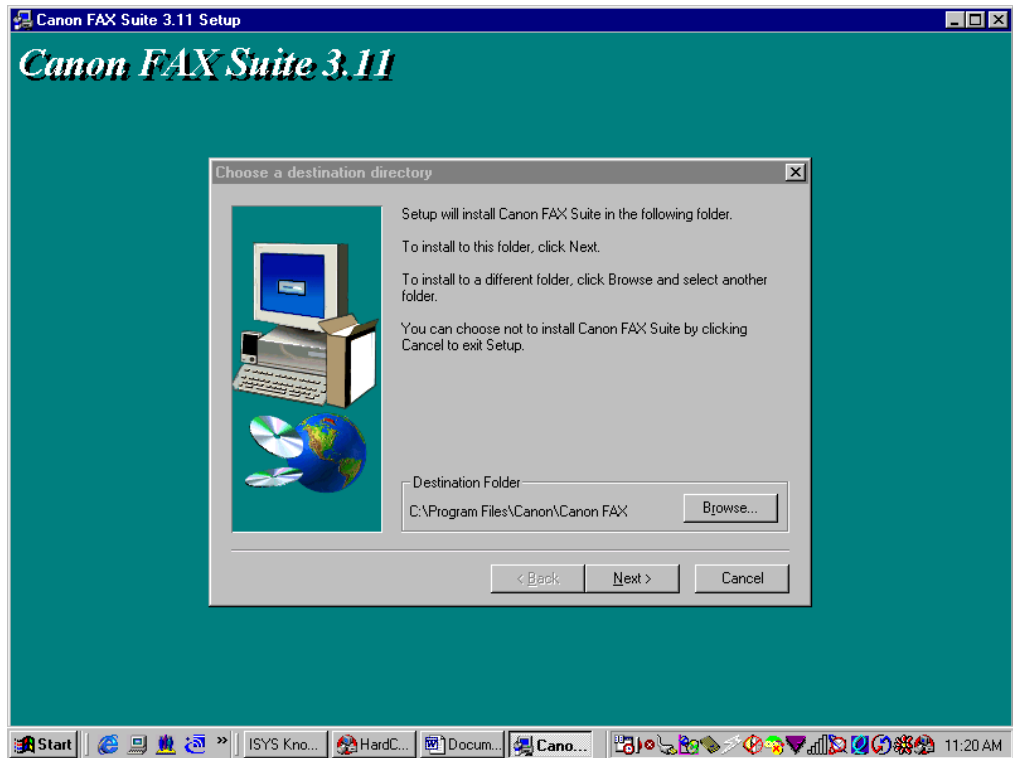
Canon FAX Suite 3.11 Setup

Canon FAX Suite 3.11

Choose a destination directory

Setup will install Canon FAX Suite in the following folder.

To install to this folder, click Next.

To install to a different folder, click Browse and select another folder.

You can choose not to install Canon FAX Suite by clicking Cancel to exit Setup.

Destination Folder

C:\Program Files\Canon\Canon FAX

Browse...

< Back

Next >

Cancel

Start

ISYS Kno...

HardC...

Docum...

Cano...

11:20 AM